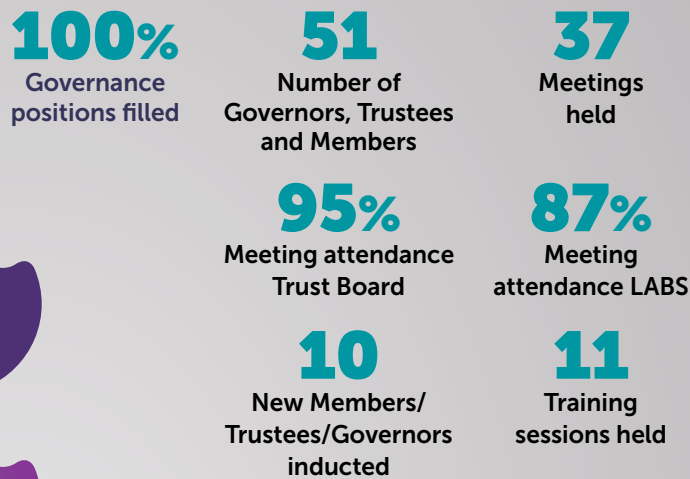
100%
Governance positions filled

51
Number of Governors, Trustees and Members

37
Meetings held

95%
Meeting attendance Trust Board

87%
Meeting attendance LABS

10
New Members/ Trustees/Governors inducted

11
Training sessions held